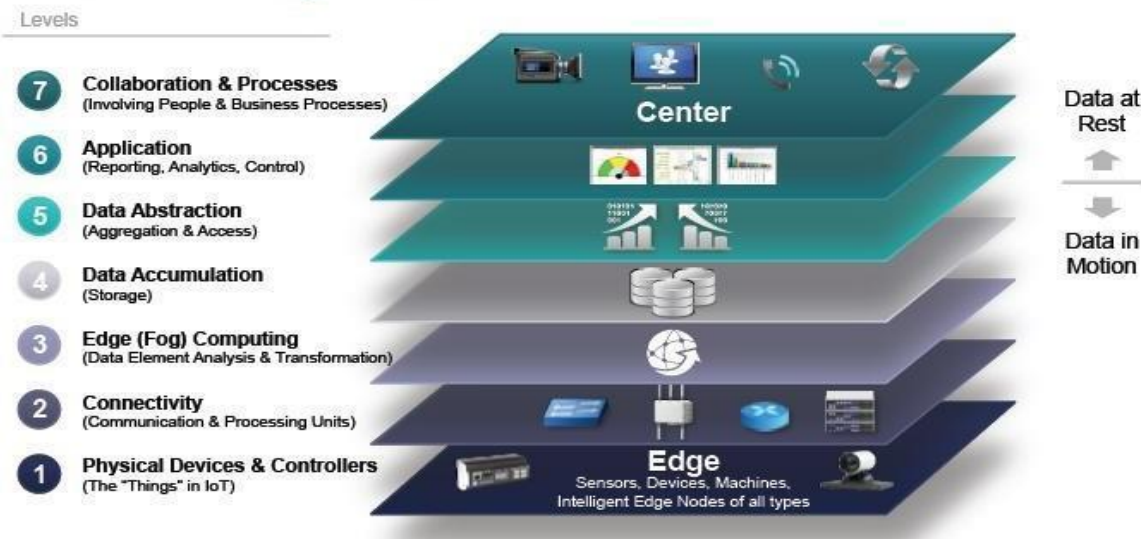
Levels

7 Collaboration & Processes
(Involving People & Business Processes)

6 Application
(Reporting, Analytics, Control)

5 Data Abstraction
(Aggregation & Access)

4 Data Accumulation
(Storage)

3 Edge (Fog) Computing
(Data Element Analysis & Transformation)

2 Connectivity
(Communication & Processing Units)

1 Physical Devices & Controllers
(The "Things" in IoT)

Center

Edge
Sensors, Devices, Machines, Intelligent Edge Nodes of all types

Data at Rest

Data in Motion